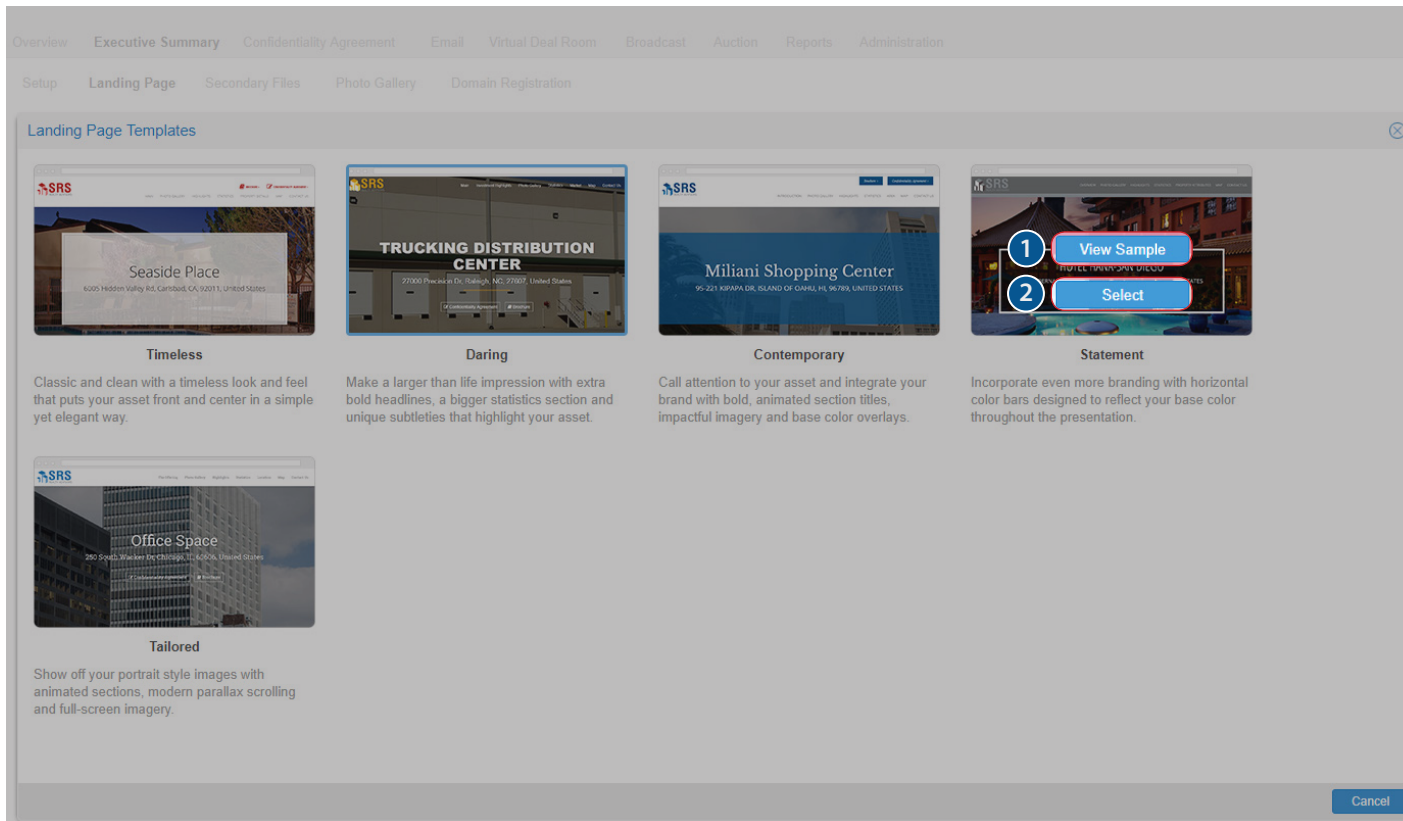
Overview Executive Summary Confidentiality Agreement Email Virtual Deal Room Broadcast Auction Reports Administration

Setup Landing Page Secondary Files Photo Gallery Domain Registration

Landing Page Templates

SRS

Seaside Place
6005 Hidden Valley Rd, Carlsbad, CA, 92011, United States

Timeless

Classic and clean with a timeless look and feel that puts your asset front and center in a simple yet elegant way.

SRS

TRUCKING DISTRIBUTION CENTER
27000 Precision Dr, Raleigh, NC, 27007, United States

Daring

Make a larger than life impression with extra bold headlines, a bigger statistics section and unique subtleties that highlight your asset.

SRS

Miliani Shopping Center
95-221 KIPAPA DR, ISLAND OF OAHU, HI, 96789, UNITED STATES

Contemporary

Call attention to your asset and integrate your brand with bold, animated section titles, impactful imagery and base color overlays.

SRS

1 View Sample
HOTEL HANA SAN DIEGO
2 Select

Statement

Incorporate even more branding with horizontal color bars designed to reflect your base color throughout the presentation.

SRS

Office Space
250 South Wacker Dr, Chicago, IL, 60606, United States

Tailored

Show off your portrait style images with animated sections, modern parallax scrolling and full-screen imagery.

Cancel